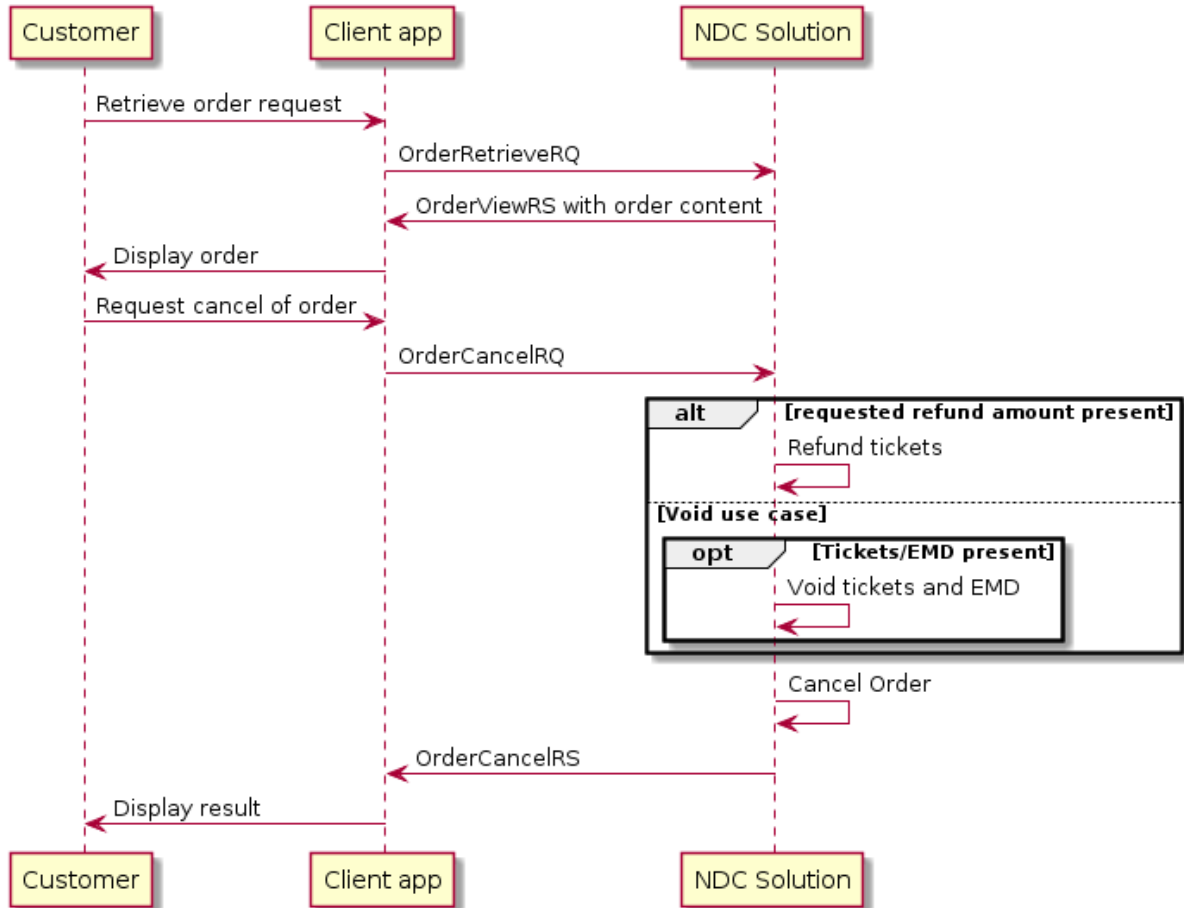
Customer

Client app

NDC Solution

Retrieve order request

OrderRetrieveRQ

OrderViewRS with order content

Display order

Request cancel of order

OrderCancelRQ

alt [requested refund amount present]

Refund tickets

[Void use case]

opt [Tickets/EMD present]

Void tickets and EMD

Cancel Order

OrderCancelRS

Display result

Customer

Client app

NDC Solution